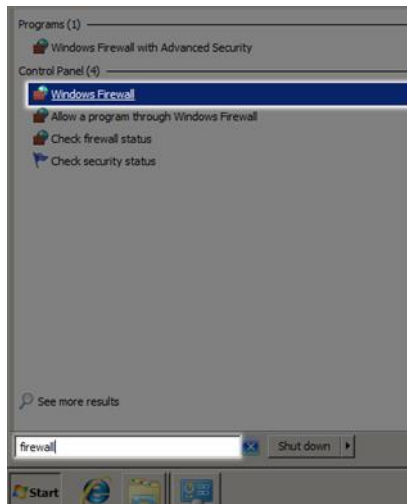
Programs (1)

Windows Firewall with Advanced Security

Control Panel (4)

Windows Firewall

Allow a program through Windows Firewall

Check firewall status

Check security status

See more results

firewall

Shut down

Start